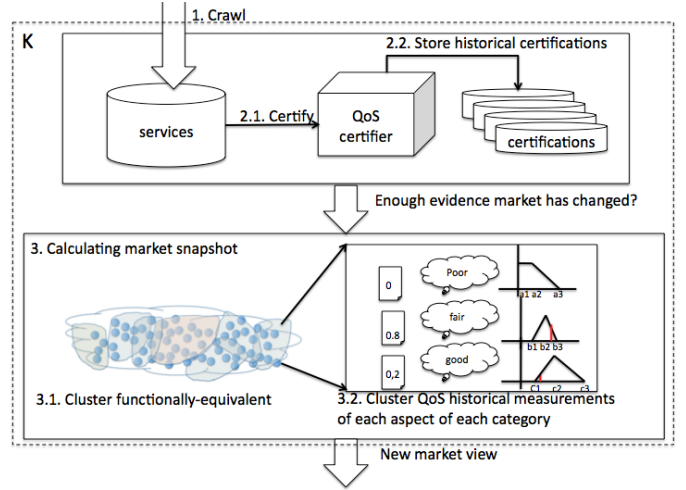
1. Crawl

K

2.2. Store historical certifications

services

2.1. Certify

QoS certifier

certifications

Enough evidence market has changed?

3. Calculating market snapshot

0

Poor

a1 a2 a3

0.8

fair

b1 b2 b3

0,2

good

c1 c2 c3

3.1. Cluster functionally-equivalent

3.2. Cluster QoS historical measurements of each aspect of each category

New market view